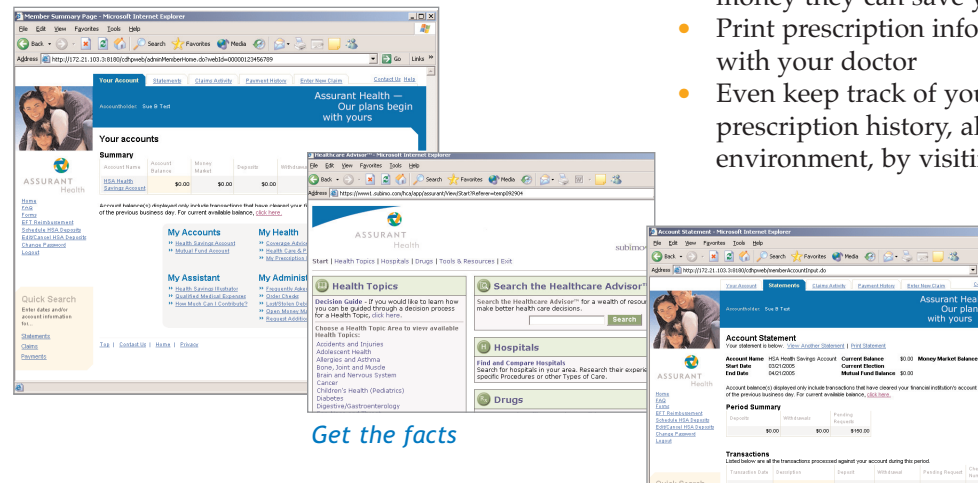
money they can save y

Print prescription info with your doctor

Even keep track of you prescription history, al environment, by visiti

Member Summary Page - Microsoft Internet Explorer

File Edit View Favorites Tools Help

Back Search Favorites Media

Address http://172.21.103.3:8180/cdhpweb/adminMemberHome.do?web1d=00000123456789 Go Links

Your Account | Statements | Claims Activity | Payment History | Enter New Claim | Contact Us | Help

Accountholder: Sue B Test

Assurant Health — Our plans begin with yours

ASSURANT Health

Home
FAQ
Forms
EFT Reimbursement
Schedule HSA Deposits
Edit/Cancel HSA Deposits
Change Password
Logout

Your accounts

Summary

| Account Name | Account Balance | Money Market | Deposits | Withdrawals |
|---|---|---|---|---|
| HSA Health Savings Account | $0.00 | $0.00 | $0.00 | |

Account balance(s) displayed only include transactions that have cleared your f of the previous business day. For current available balance, click here.

My Accounts
» Health Savings Account
» Mutual Fund Account

My Health
» Coverage Advic
» Health Care & P
» My Prescription

My Assistant
» Health Savings Illustrator
» Qualified Medical Expenses
» How Much Can I Contribute?

My Administ
» Frequently Aske
» Order Checks
» Lost/Stolen Deb
» Open Money Ma
» Request Additio

Quick Search
Enter dates and/or account information for...

Statements
Claims
Payments

Top | Contact Us | Home | Privacy

Healthcare Advisor™ - Microsoft Internet Explorer

File Edit View Favorites Tools Help

Address https://www1.subimo.com/hca/app/assurant/View/Start?Referer=temp092904

ASSURANT Health

subimo

Start | Health Topics | Hospitals | Drugs | Tools & Resources | Exit

Health Topics

Decision Guide - If you would like to learn how you can be guided through a decision process for a Health Topic, click here.

Choose a Health Topic Area to view available Health Topics:
Accidents and Injuries
Adolescent Health
Allergies and Asthma
Bone, Joint and Muscle
Brain and Nervous System
Cancer
Children's Health (Pediatrics)
Diabetes
Digestive/Gastroenterology

Search the Healthcare Advisor™

Search the Healthcare Advisor™ for a wealth of resour make better health care decisions.

Search

Hospitals

Find and Compare Hospitals
Search for hospitals in your area. Research their experi specific Procedures or other Types of Care.

Drugs

Get the facts

Account Statement - Microsoft Internet Explorer

File Edit View Favorites Tools Help

Address http://172.21.103.3:8180/cdhpweb/memberAccountInput.do

Your Account | Statements | Claims Activity | Payment History | Enter New Claim

Accountholder: Sue B Test

Assurant Hea Our plans with yours

ASSURANT Health

Home
FAQ
Forms
EFT Reimbursement
Schedule HSA Deposits
Edit/Cancel HSA Deposits
Change Password
Logout

Account Statement

Your statement is below. View Another Statement | Print Statement

Account Name HSA Health Savings Account Current Balance $0.00 Money Market Balance
Start Date 03/21/2005 Current Election
End Date 04/21/2005 Mutual Fund Balance $0.00

Account balance(s) displayed only include transactions that have cleared your financial institution's account of the previous business day. For current available balance, click here.

Period Summary

| Deposits | Withdrawals | Pending Requests |
|---|---|---|
| $0.00 | $0.00 | $150.00 |

Transactions
Listed below are all the transactions processed against your account during this period.

| Transaction Date | Description | Deposit | Withdrawal | Pending Request |
|---|---|---|---|---|

Quick Search